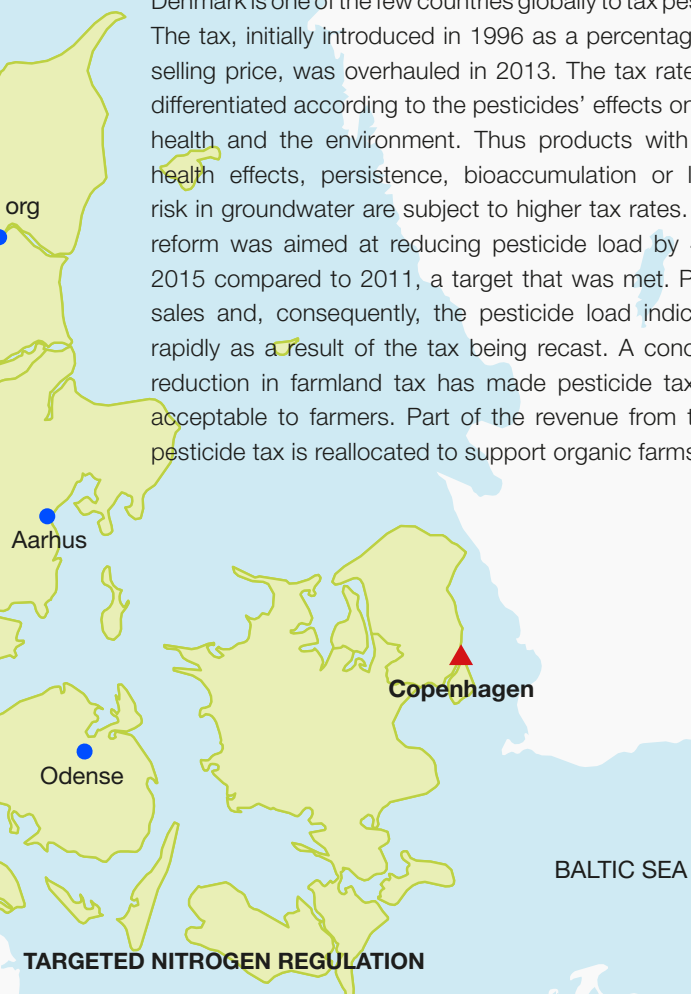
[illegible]
The tax, initially introduced in 1996 as a percentag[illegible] selling price, was overhauled in 2013. The tax rate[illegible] differentiated according to the pesticides' effects o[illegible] health and the environment. Thus products with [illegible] health effects, persistence, bioaccumulation or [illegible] risk in groundwater are subject to higher tax rates. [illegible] reform was aimed at reducing pesticide load by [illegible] 2015 compared to 2011, a target that was met. P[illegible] sales and, consequently, the pesticide load indic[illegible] rapidly as a result of the tax being recast. A cond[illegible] reduction in farmland tax has made pesticide tax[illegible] acceptable to farmers. Part of the revenue from t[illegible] pesticide tax is reallocated to support organic farms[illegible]

org

Aarhus

Odense

Copenhagen

BALTIC SEA

TARGETED NITROGEN REGULATION